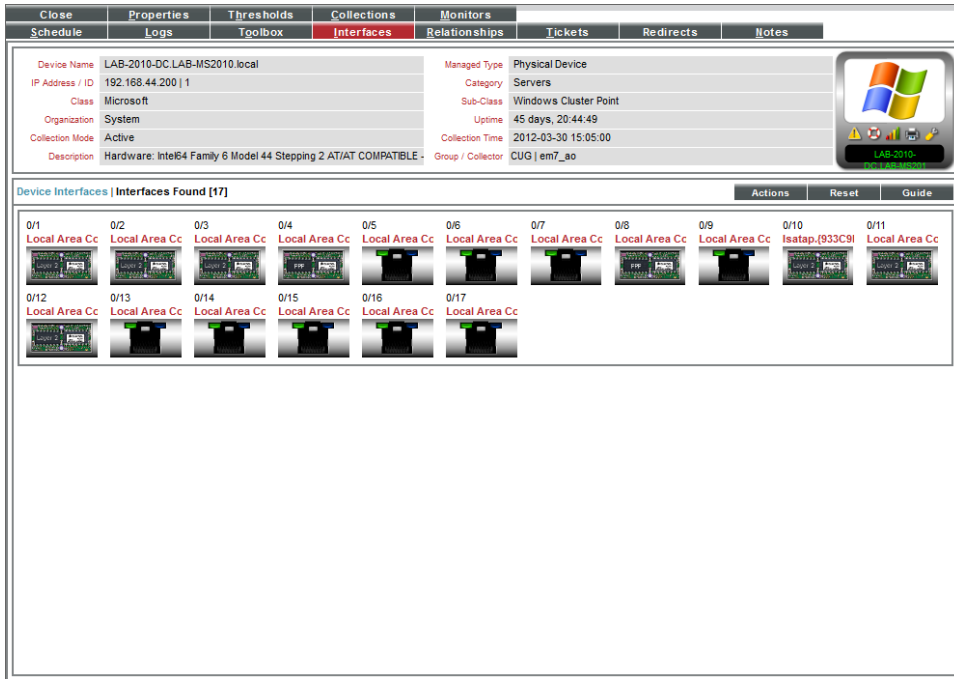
Close | Properties | Thresholds | Collections | Monitors
Schedule | Logs | Toolbox | Interfaces | Relationships | Tickets | Redirects | Notes

| | | | |
|---|---|---|---|
| Device Name | LAB-2010-DC.LAB-MS2010.local | Managed Type | Physical Device |
| IP Address / ID | 192.168.44.200 \| 1 | Category | Servers |
| Class | Microsoft | Sub-Class | Windows Cluster Point |
| Organization | System | Uptime | 45 days, 20:44:49 |
| Collection Mode | Active | Collection Time | 2012-03-30 15:05:00 |
| Description | Hardware: Intel64 Family 6 Model 44 Stepping 2 AT/AT COMPATIBLE - | Group / Collector | CUG \| em7_ao |

LAB-2010-DC.LAB-MS201

Device Interfaces | Interfaces Found [17]

Actions | Reset | Guide

0/1 Local Area Cc
0/2 Local Area Cc
0/3 Local Area Cc
0/4 Local Area Cc
0/5 Local Area Cc
0/6 Local Area Cc
0/7 Local Area Cc
0/8 Local Area Cc
0/9 Local Area Cc
0/10 Isatap.{933C9I
0/11 Local Area Cc
0/12 Local Area Cc
0/13 Local Area Cc
0/14 Local Area Cc
0/15 Local Area Cc
0/16 Local Area Cc
0/17 Local Area Cc